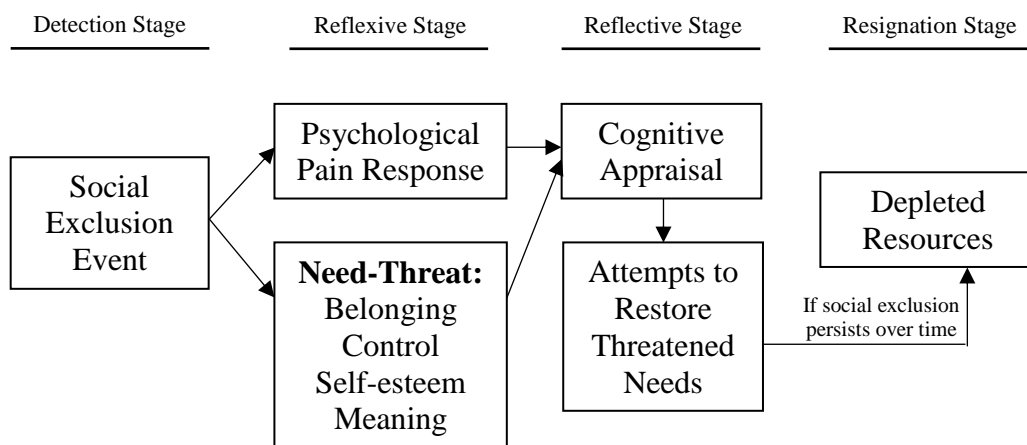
Detection Stage

Reflexive Stage

Reflective Stage

Resignation Stage

Social Exclusion Event

Psychological Pain Response

Need-Threat: Belonging Control Self-esteem Meaning

Cognitive Appraisal

Attempts to Restore Threatened Needs

Depleted Resources

If social exclusion persists over time